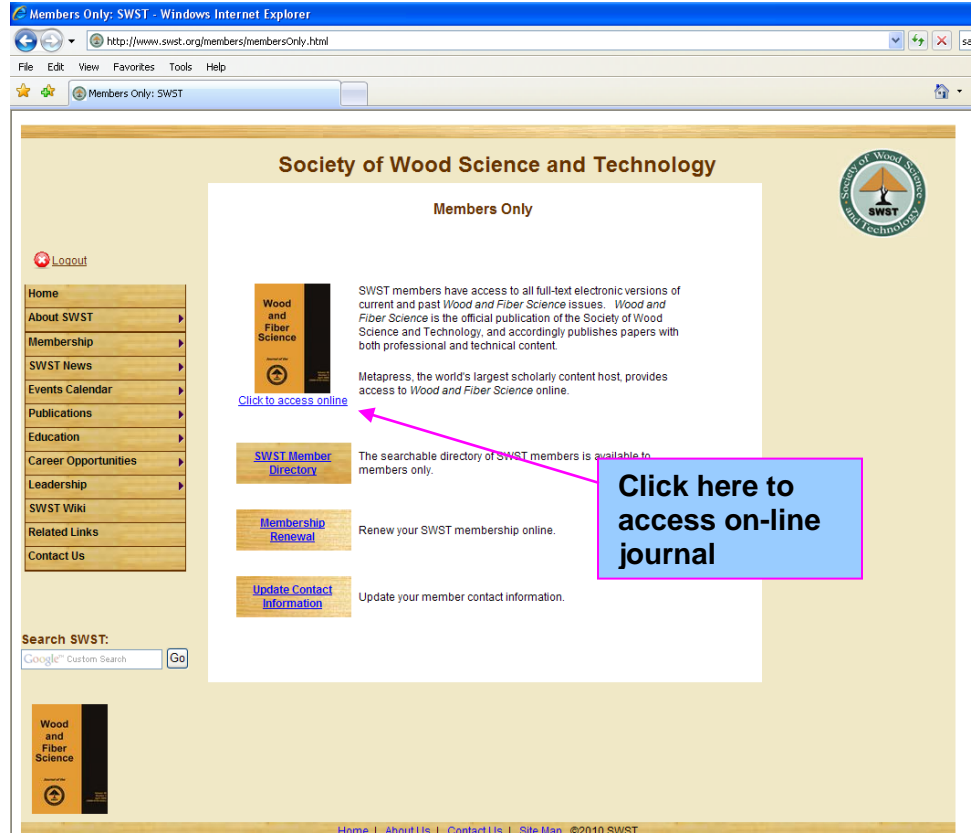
Members Only: SWST - Windows Internet Explorer

http://www.swst.org/members/membersOnly.html

File Edit View Favorites Tools Help

Members Only: SWST

Society of Wood Science and Technology

Society of Wood Science and Technology SWST

Members Only

Logout

Home
About SWST
Membership
SWST News
Events Calendar
Publications
Education
Career Opportunities
Leadership
SWST Wiki
Related Links
Contact Us

Wood and Fiber Science

Click to access online

SWST members have access to all full-text electronic versions of current and past Wood and Fiber Science issues. Wood and Fiber Science is the official publication of the Society of Wood Science and Technology, and accordingly publishes papers with both professional and technical content.

Metapress, the world's largest scholarly content host, provides access to Wood and Fiber Science online.

SWST Member Directory

The searchable directory of SWST members is available to members only.

Click here to access on-line journal

Membership Renewal

Renew your SWST membership online.

Update Contact Information

Update your member contact information.

Search SWST:

Google Custom Search Go

Wood and Fiber Science

Home | About Us | Contact Us | Site Map ©2010 SWST